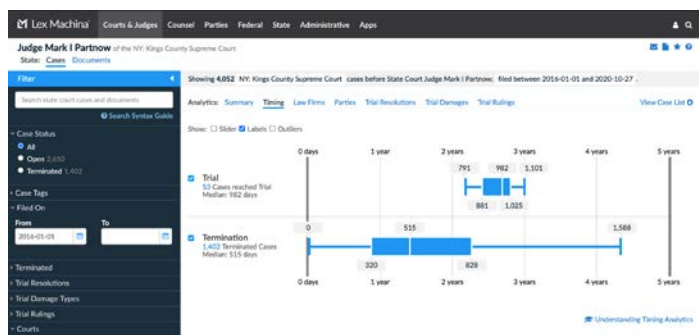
Lex Machina Courts & Judges Counsel Parties Federal State Administrative Apps

Judge Mark I Partnow of the NY: Kings County Supreme Court
State: Cases Documents

Filter
Search state court cases and documents
Search Syntax Guide
Case Status
All
Open 2,650
Terminated 1,402
Case Tags
Filed On
From To
2016-01-01
Terminated
Trial Resolutions
Trial Damage Types
Trial Rulings
Courts

Showing 4,052 NY: Kings County Supreme Court cases before State Court Judge Mark I Partnow; filed between 2016-01-01 and 2020-10-27.

Analytics: Summary Timing Law Firms Parties Trial Resolutions Trial Damages Trial Rulings View Case List

Show: Slider Labels Outliers

0 days 1 year 2 years 3 years 4 years 5 years

Trial
53 Cases reached Trial
Median: 982 days
791 982 1,101
881 1,025

Termination
1,402 Terminated Cases
Median: 515 days
0 515 1,588
320 828

0 days 1 year 2 years 3 years 4 years 5 years

Understanding Timing Analytics